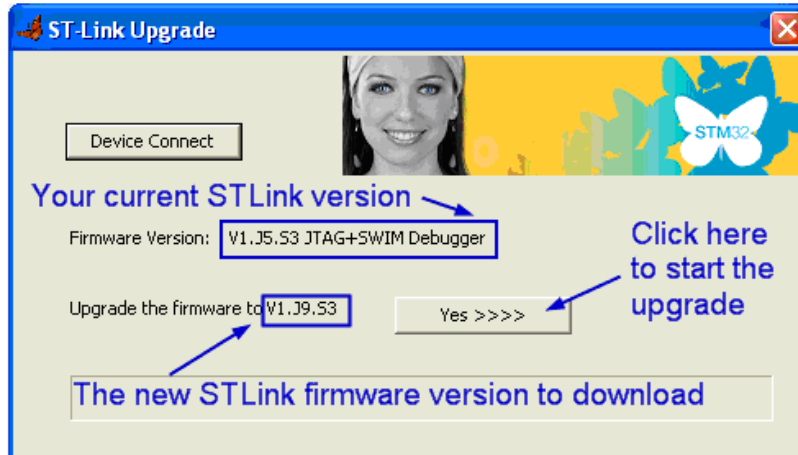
ST-Link Upgrade

Device Connect

STM32

Your current STLink version

Firmware Version: V1.J5.S3 JTAG+SWIM Debugger

Click here to start the upgrade

Upgrade the firmware to V1.J9.S3

Yes >>>>

The new STLink firmware version to download